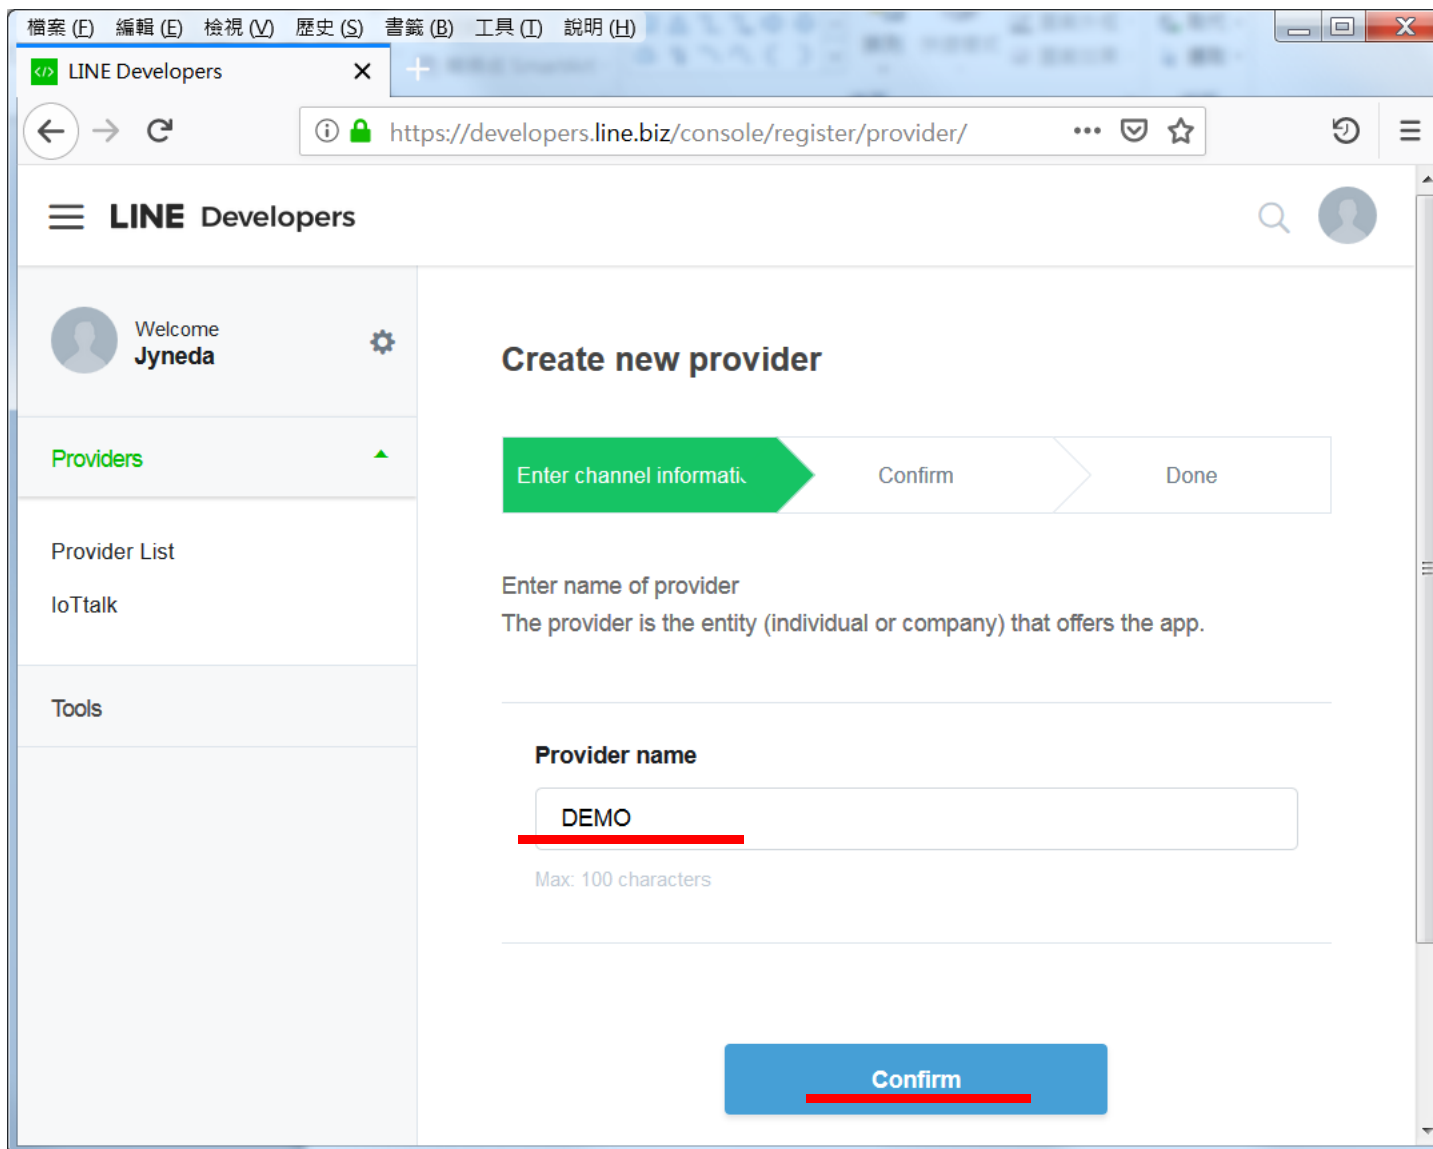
檔案 (F) 編輯 (E) 檢視 (V) 歷史 (S) 書籤 (B) 工具 (T) 說明 (H)

LINE Developers

https://developers.line.biz/console/register/provider/

LINE Developers

Welcome
Jyneda

Providers

Provider List
IoTtalk

Tools

Create new provider

Enter channel informati
Confirm
Done

Enter name of provider
The provider is the entity (individual or company) that offers the app.

Provider name

DEMO

Max: 100 characters

Confirm